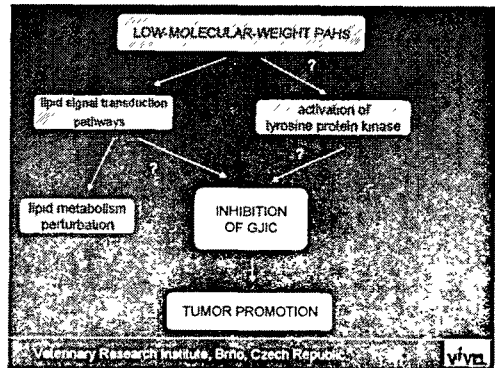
LOW-MOLECULAR-WEIGHT PAHS

lipid signal transduction pathways

?

activation of tyrosine protein kinase

?

?

lipid metabolism perturbation

INHIBITION OF GJIC

TUMOR PROMOTION

Veterinary Research Institute, Brno, Czech Republic

vùvel